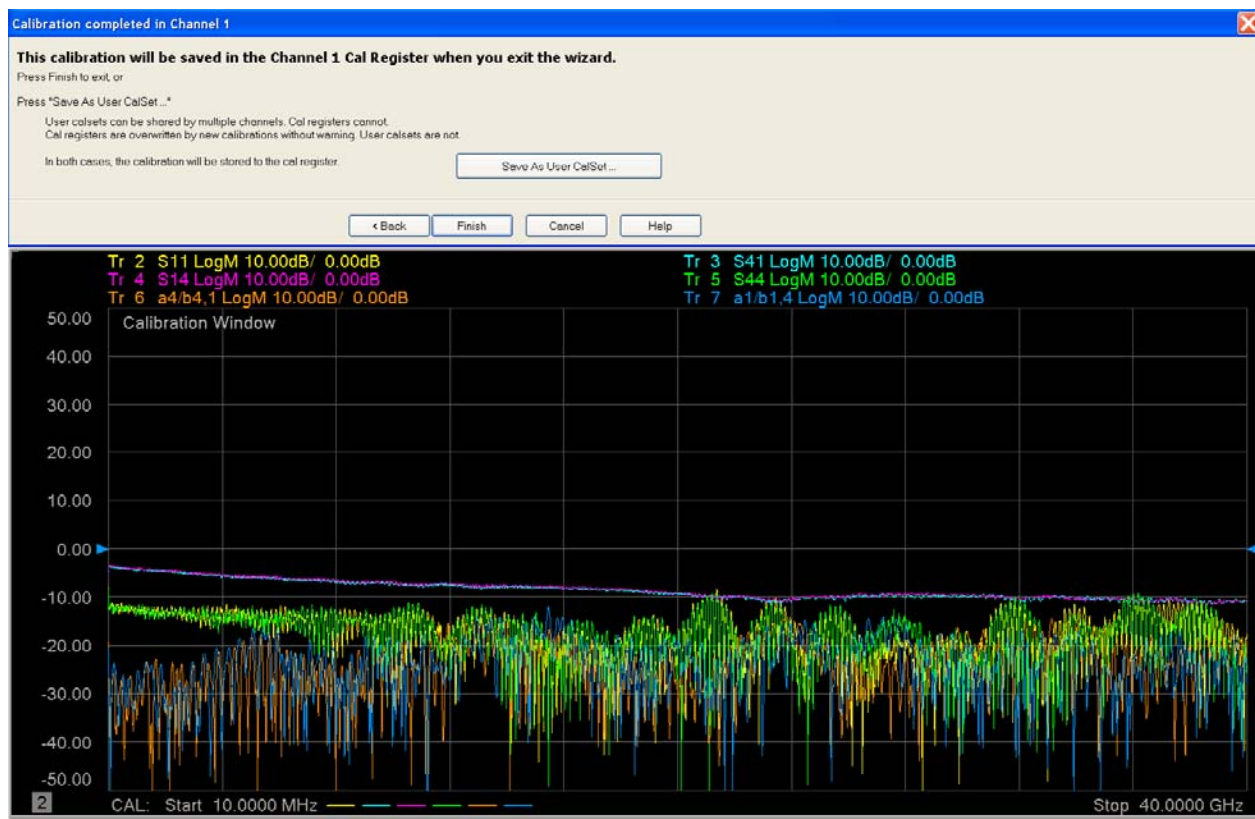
Calibration completed in Channel 1

This calibration will be saved in the Channel 1 Cal Register when you exit the wizard.

Press Finish to exit, or

Press "Save As User CalSet ..."

User calsets can be shared by multiple channels. Cal registers cannot.
Cal registers are overwritten by new calibrations without warning. User calsets are not.

In both cases, the calibration will be stored to the cal register.

Save As User CalSet ...

< Back | Finish | Cancel | Help

Tr 2 S11 LogM 10.00dB/ 0.00dB
Tr 4 S14 LogM 10.00dB/ 0.00dB
Tr 6 a4/b4,1 LogM 10.00dB/ 0.00dB
Tr 3 S41 LogM 10.00dB/ 0.00dB
Tr 5 S44 LogM 10.00dB/ 0.00dB
Tr 7 a1/b1,4 LogM 10.00dB/ 0.00dB

Calibration Window

50.00
40.00
30.00
20.00
10.00
0.00
-10.00
-20.00
-30.00
-40.00
-50.00

2 CAL: Start 10.0000 MHz

Stop 40.0000 GHz